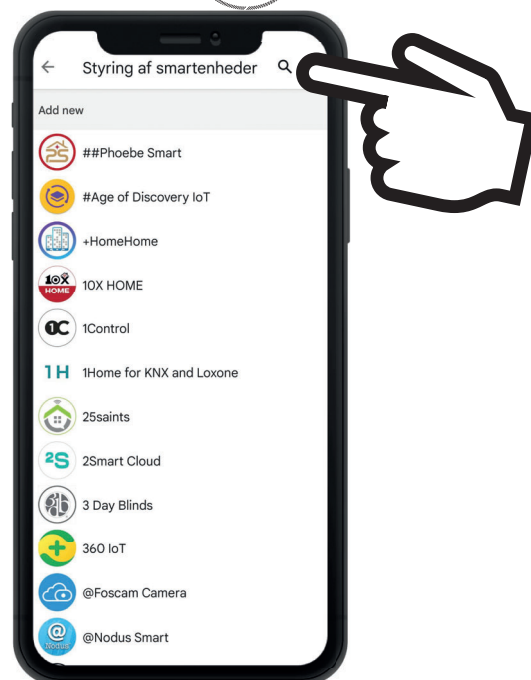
Styring af smartenheder

Add new

##Phoebe Smart

#Age of Discovery IoT

+HomeHome

10X HOME

1Control

1H 1Home for KNX and Loxone

25saints

2S 2Smart Cloud

3 Day Blinds

360 IoT

@Foscam Camera

@Nodus Smart